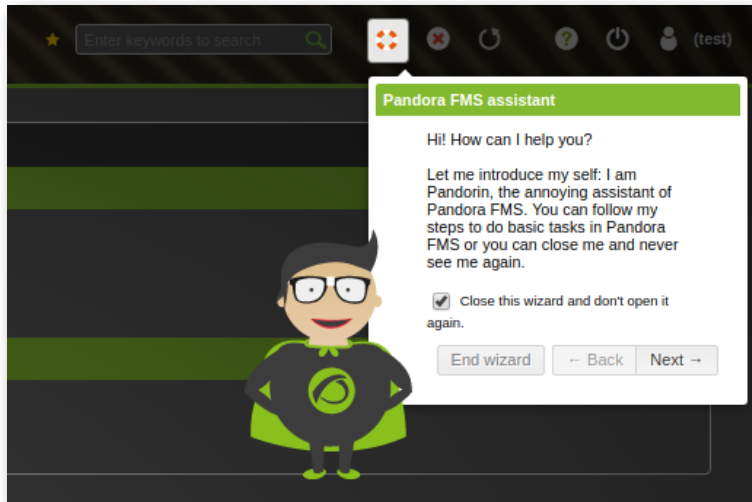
Enter keywords to search

(test)

Pandora FMS assistant

Hi! How can I help you?

Let me introduce my self: I am Pandorin, the annoying assistant of Pandora FMS. You can follow my steps to do basic tasks in Pandora FMS or you can close me and never see me again.

Close this wizard and don't open it again.

End wizard

← Back

Next →